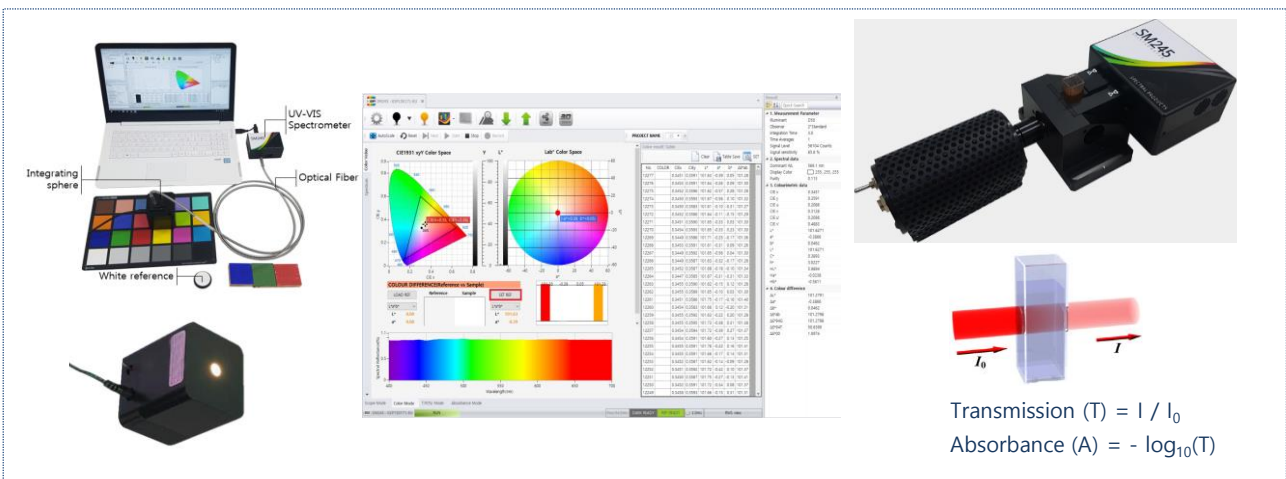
UV-VIS Spectrometer

Integrating sphere

Optical Fiber

White reference

SM245

SPECTRAL PRODUCTS

CIE1931 xyY Color Space

Lab* Color Space

COLOUR DIFFERENCE(Reference vs Sample)

PROJECT NAME

$I_0$

$I$

Transmission (T) = I / $I_0$

Absorbance (A) = - $\log_{10}$(T)